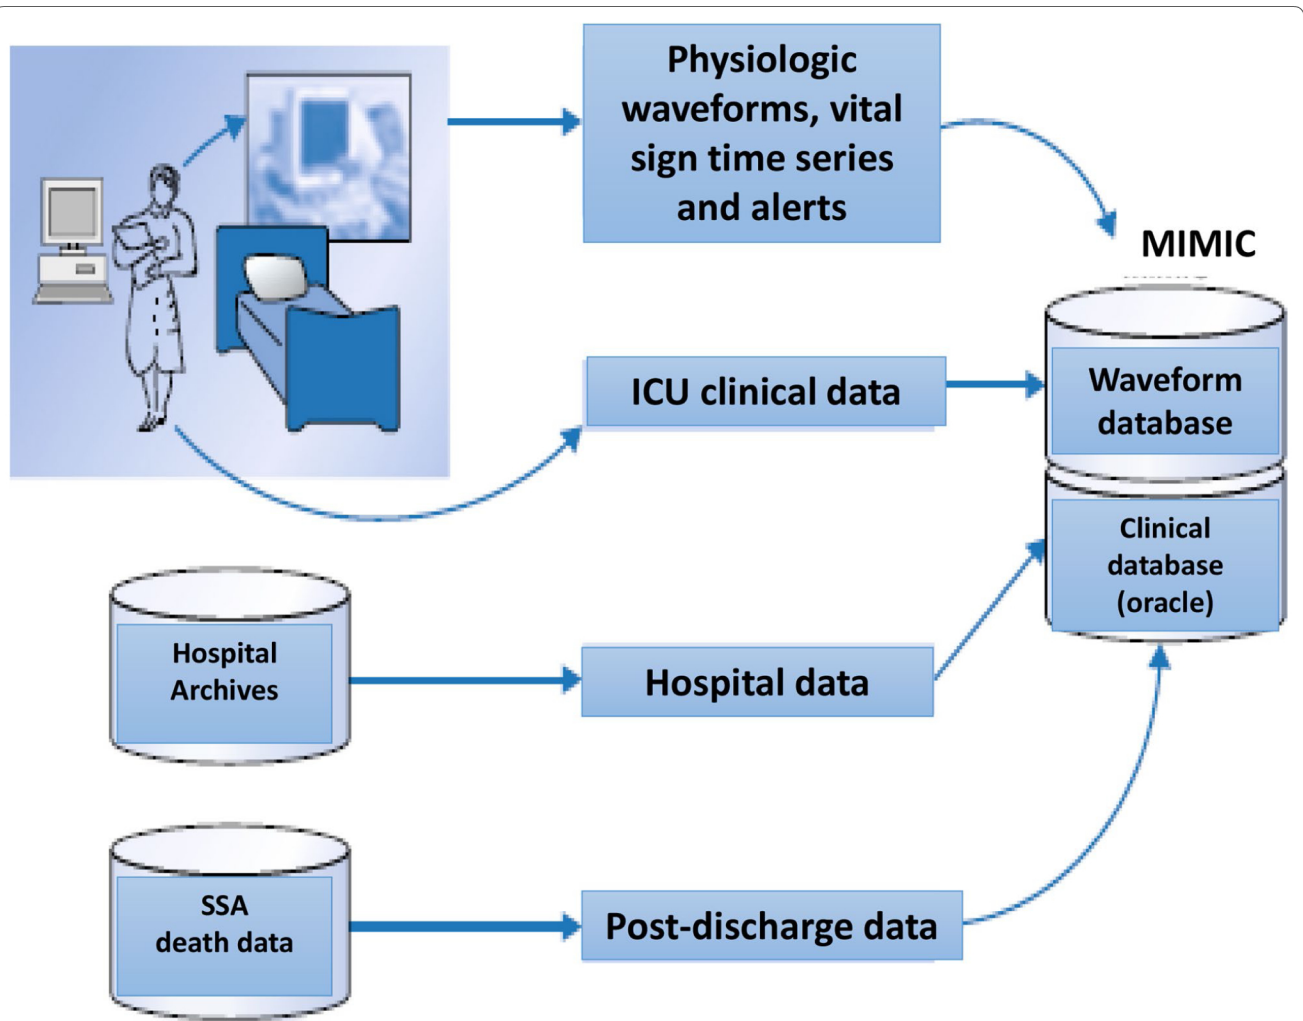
Physiologic waveforms, vital sign time series and alerts

MIMIC

ICU clinical data

Waveform database

Clinical database (oracle)

Hospital Archives

Hospital data

SSA death data

Post-discharge data